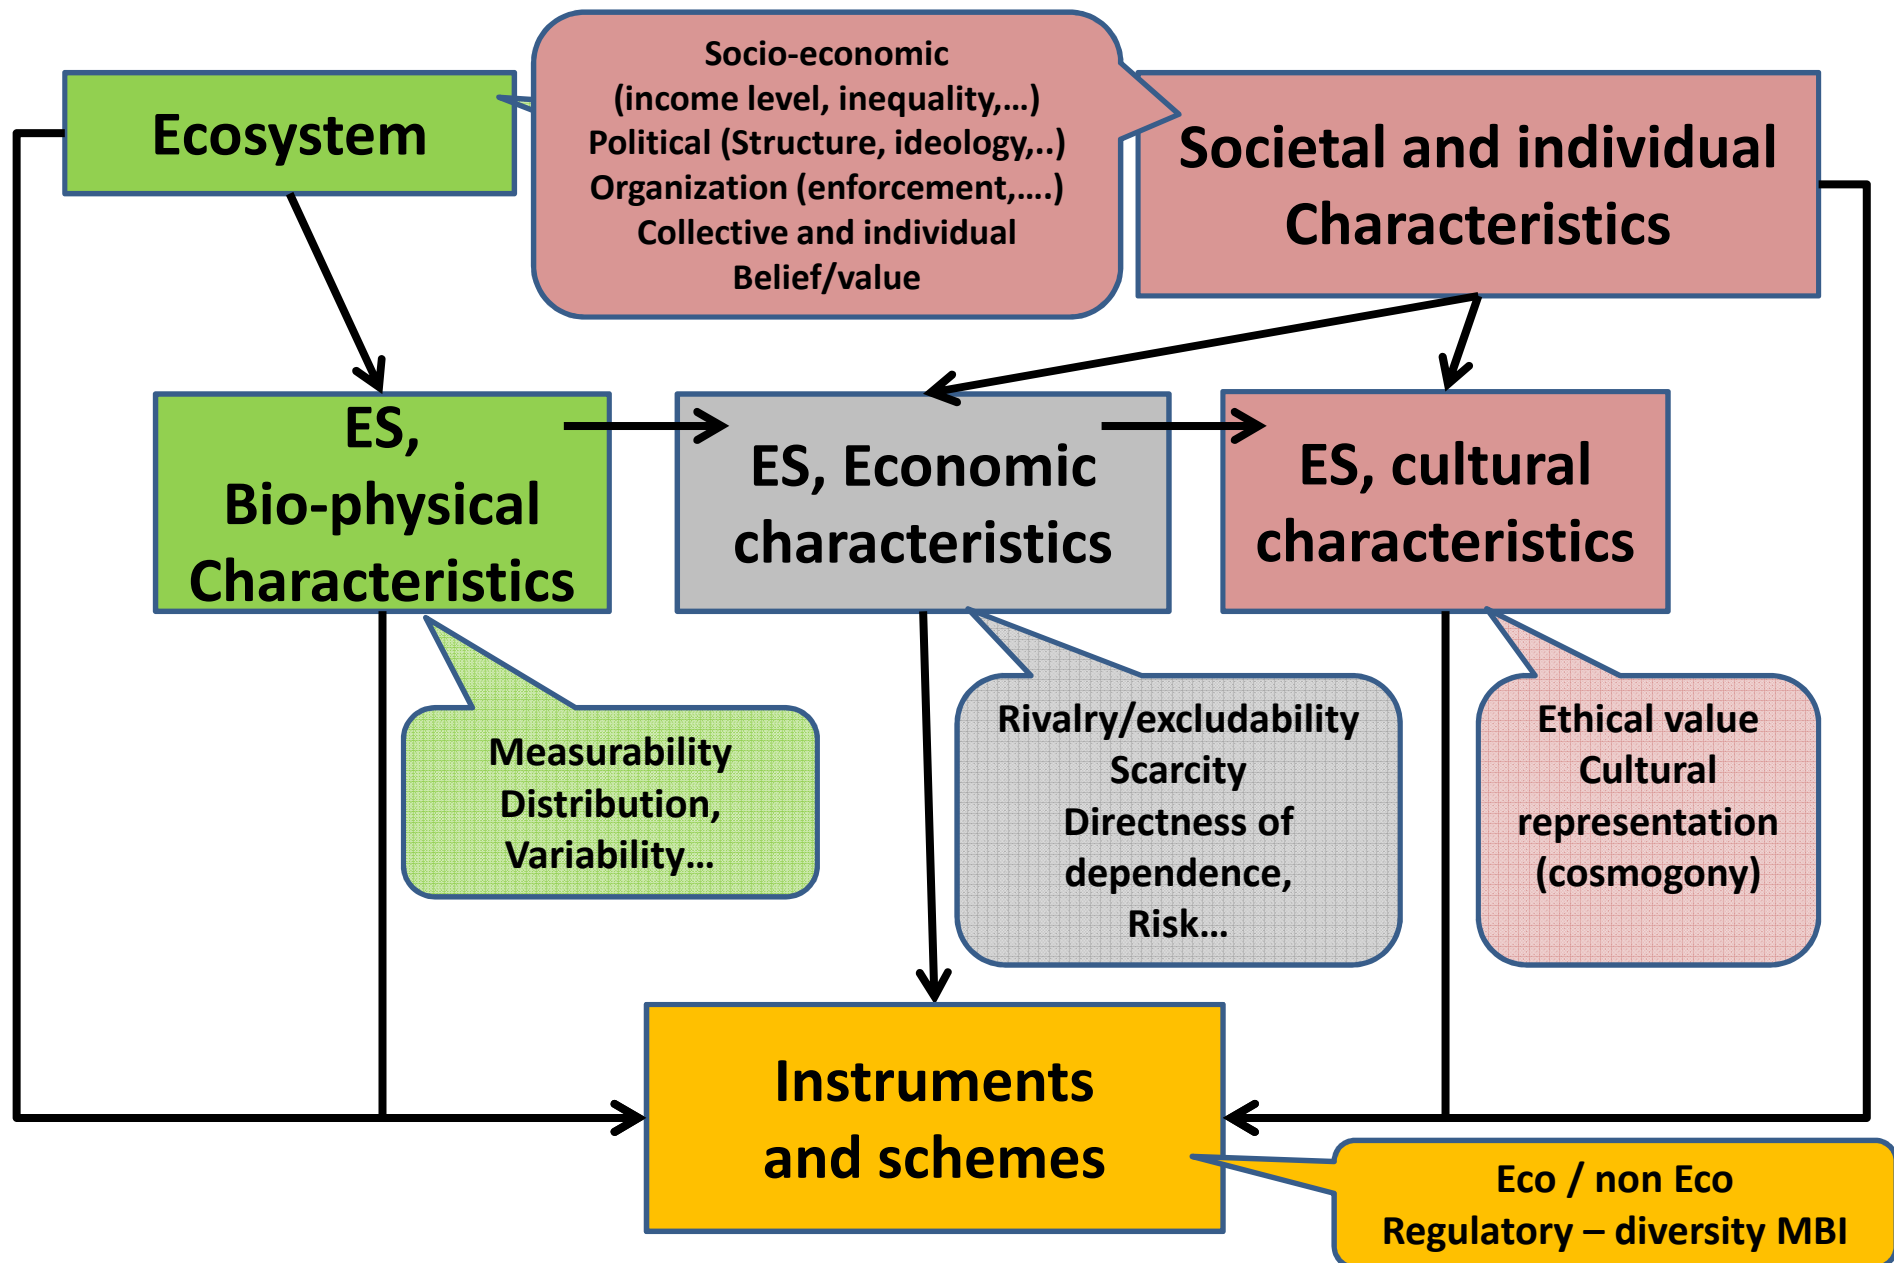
Ecosystem

Socio-economic
(income level, inequality,…)
Political (Structure, ideology,..)
Organization (enforcement,….)
Collective and individual
Belief/value

Societal and individual Characteristics

ES, Bio-physical Characteristics

ES, Economic characteristics

ES, cultural characteristics

Measurability
Distribution,
Variability…

Rivalry/excludability
Scarcity
Directness of dependence,
Risk…

Ethical value
Cultural representation
(cosmogony)

Instruments and schemes

Eco / non Eco
Regulatory – diversity MBI